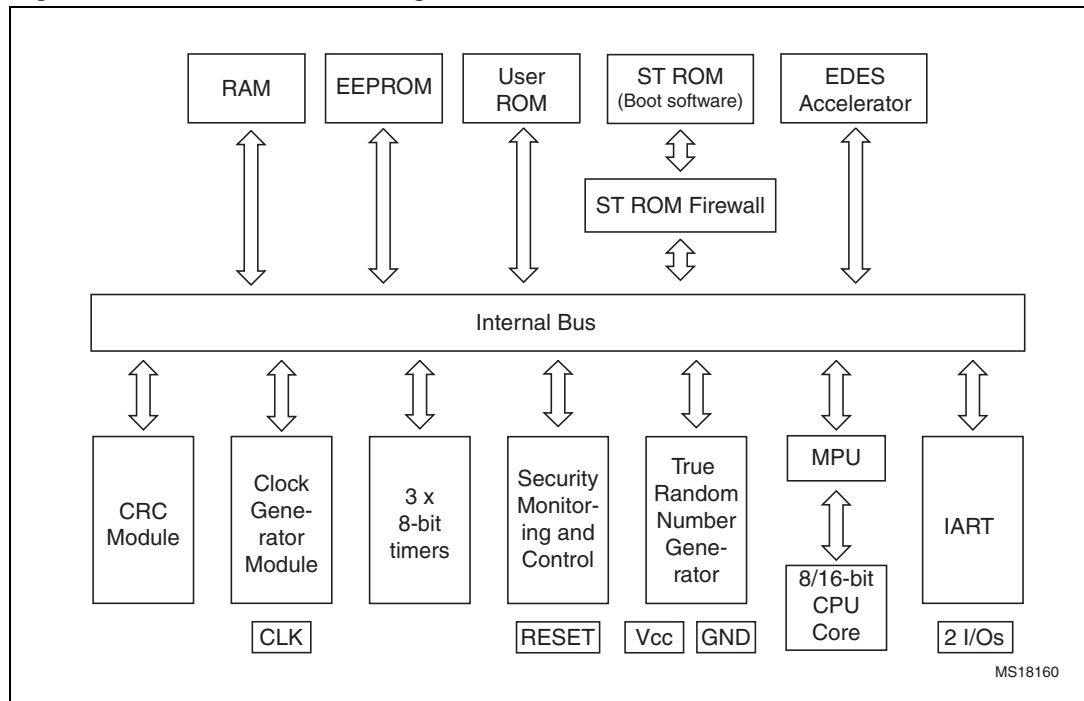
RAM

EEPROM

User ROM

ST ROM (Boot software)

EDES Accelerator

ST ROM Firewall

Internal Bus

CRC Module

Clock Generator Module

3 x 8-bit timers

Security Monitoring and Control

True Random Number Generator

MPU

8/16-bit CPU Core

IART

CLK

RESET

Vcc

GND

2 I/Os

MS18160